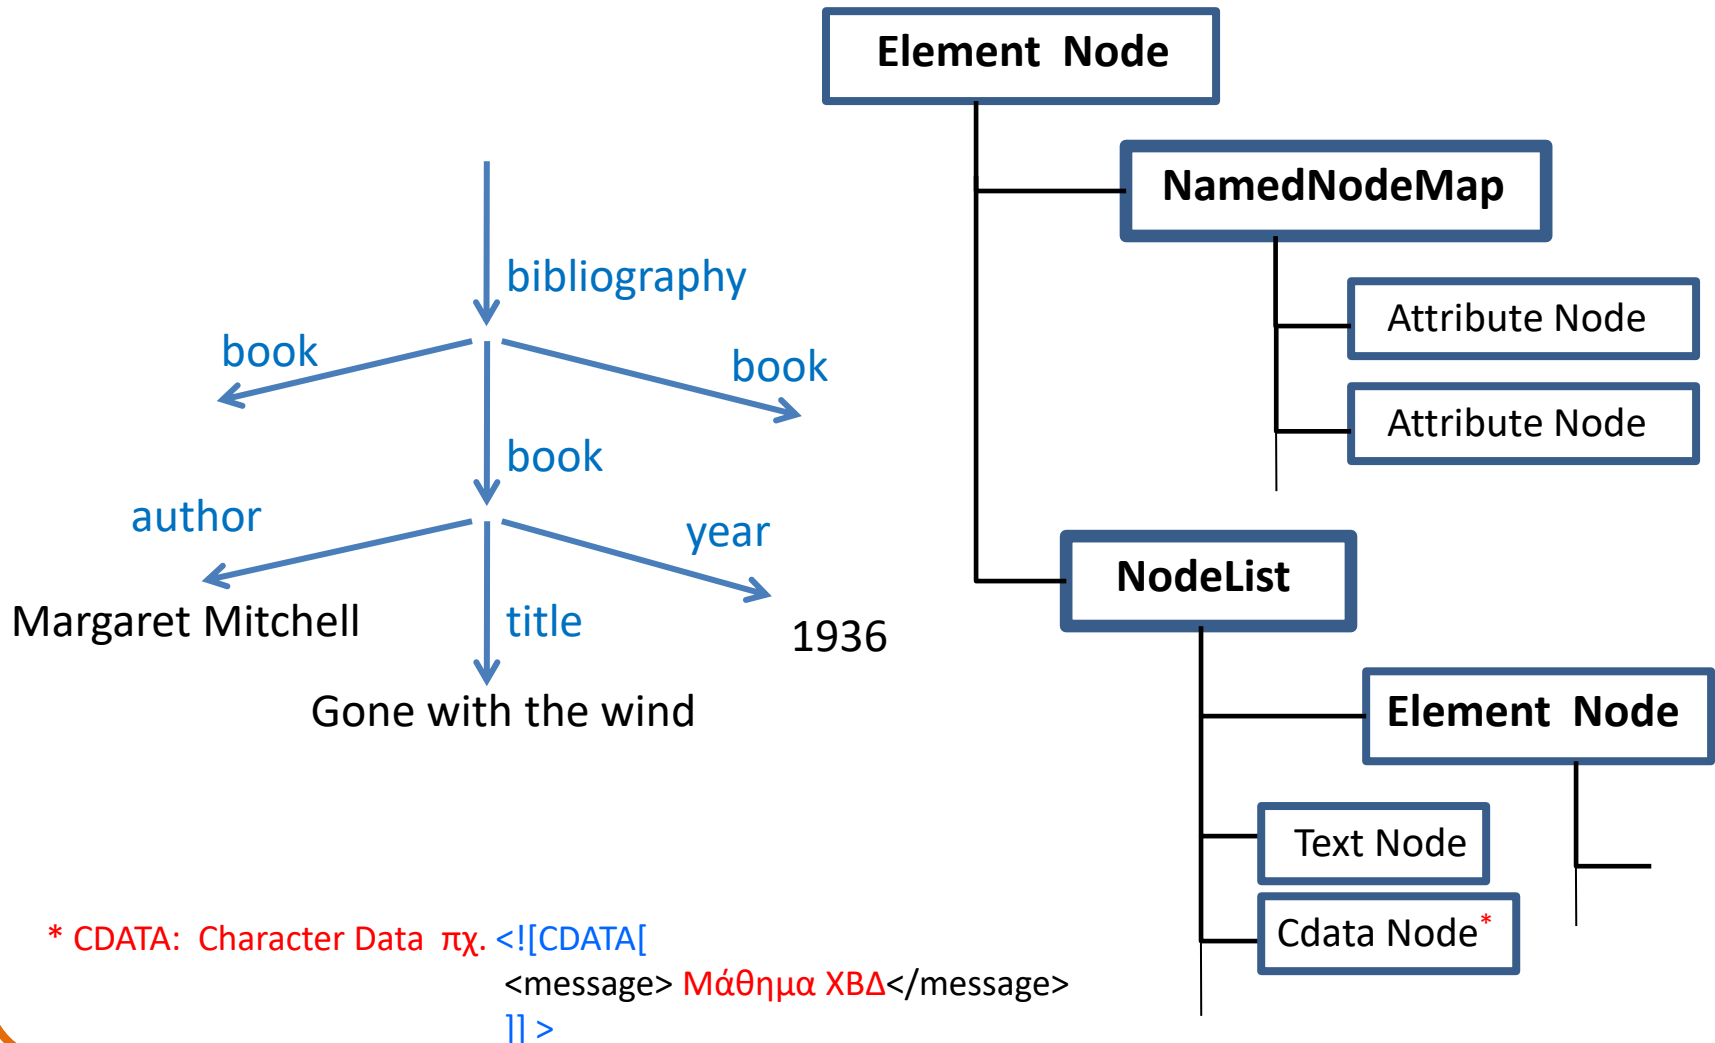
bibliography
book
book
book
author
year
Margaret Mitchell
title
1936
Gone with the wind

Element Node
NamedNodeMap
Attribute Node
Attribute Node
NodeList
Element Node
Text Node
Cdata Node*

* CDATA: Character Data πχ. <![CDATA[
<message> Μάθημα ΧΒΔ</message>
]] >